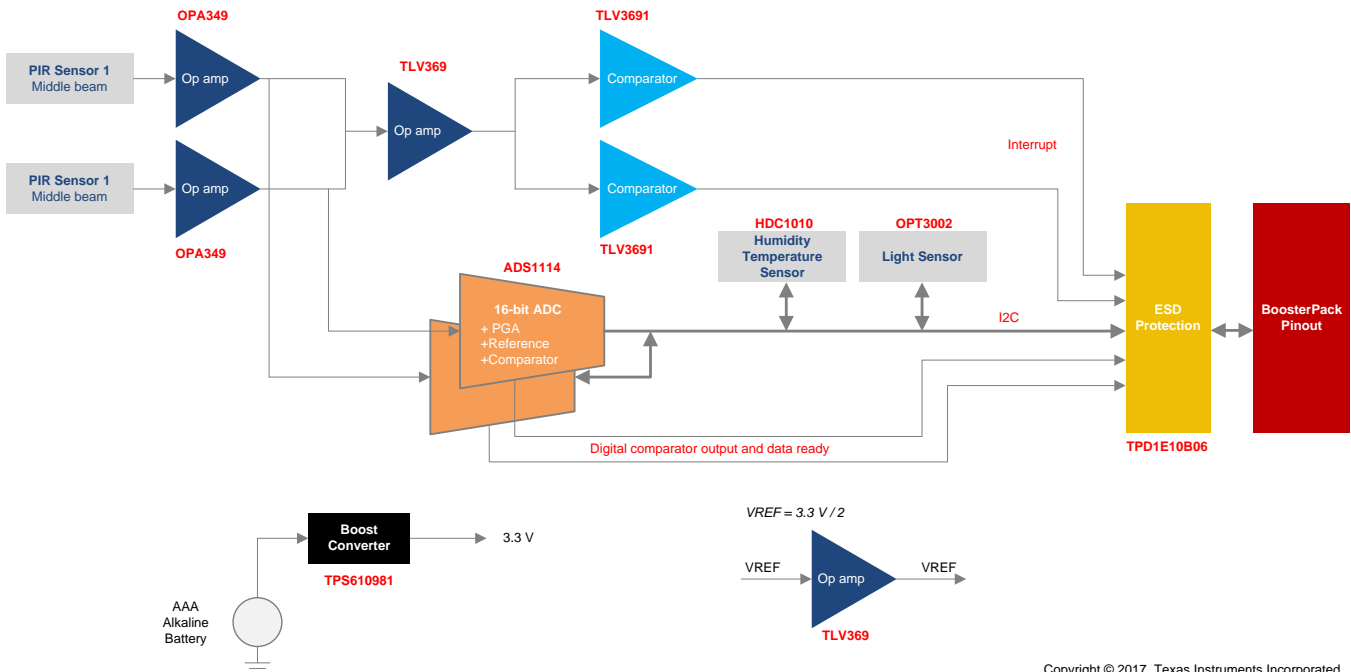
OPA349

PIR Sensor 1
Middle beam

Op amp

PIR Sensor 1
Middle beam

Op amp

OPA349

TLV369

Op amp

TLV3691

Comparator

Comparator

TLV3691

Interrupt

HDC1010
Humidity Temperature Sensor

OPT3002
Light Sensor

ADS1114

16-bit ADC
+ PGA
+Reference
+Comparator

I2C

ESD Protection

BoosterPack Pinout

TPD1E10B06

Digital comparator output and data ready

Boost Converter

TPS610981

3.3 V

AAA
Alkaline
Battery

VREF = 3.3 V / 2

VREF

Op amp

VREF

TLV369

Copyright © 2017, Texas Instruments Incorporated